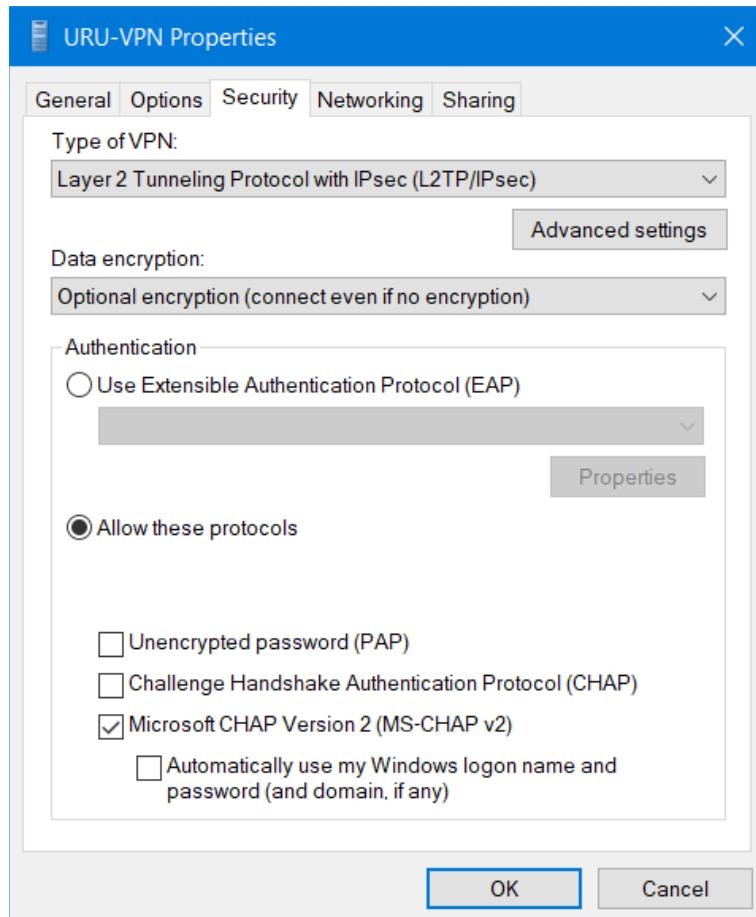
URU-VPN Properties

General Options Security Networking Sharing

Type of VPN:

Layer 2 Tunneling Protocol with IPsec (L2TP/IPsec)

Advanced settings

Data encryption:

Optional encryption (connect even if no encryption)

Authentication

Use Extensible Authentication Protocol (EAP)

Properties

Allow these protocols

Unencrypted password (PAP)

Challenge Handshake Authentication Protocol (CHAP)

Microsoft CHAP Version 2 (MS-CHAP v2)

Automatically use my Windows logon name and password (and domain, if any)

OK

Cancel